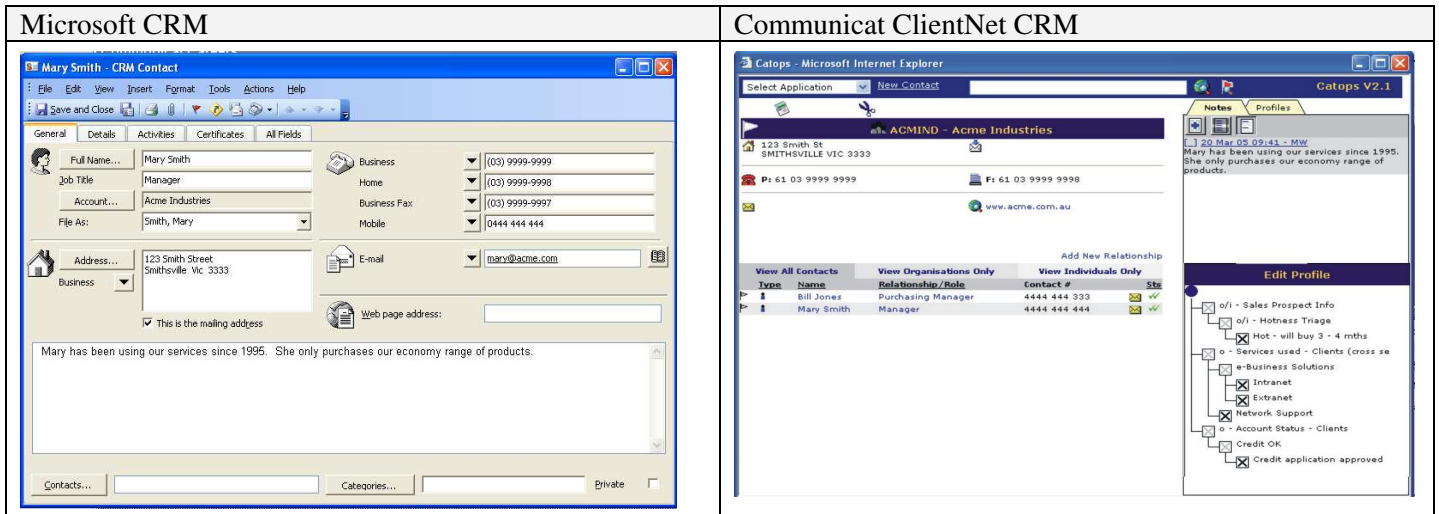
| Microsoft CRM | Communicat ClientNet CRM |
|---|---|
| | |

Mary Smith - CRM Contact

File Edit View Insert Format Tools Actions Help

Save and Close

General Details Activities Certificates All Fields

Full Name... Mary Smith

Job Title Manager

Account... Acme Industries

File As: Smith, Mary

Business (03) 9999-9999

Home (03) 9999-9998

Business Fax (03) 9999-9997

Mobile 0444 444 444

Address... 123 Smith Street Smithsville Vic 3333

Business

This is the mailing address

E-mail mary@acme.com

Web page address:

Mary has been using our services since 1995. She only purchases our economy range of products.

Contacts... Categories... Private

Catops - Microsoft Internet Explorer

Select Application New Contact Catops V2.1

ACMIND - Acme Industries

123 Smith St SMITHSVILLE VIC 3333

P: 61 03 9999 9999 F: 61 03 9999 9998

www.acme.com.au

Add New Relationship

View All Contacts View Organisations Only View Individuals Only

| Type | Name | Relationship/Role | Contact # | Sts |
|---|---|---|---|---|
| | Bill Jones | Purchasing Manager | 4444 444 333 | |
| | Mary Smith | Manager | 4444 444 444 | |

Notes Profiles

20 Mar 05 09:41 - MW
Mary has been using our services since 1995. She only purchases our economy range of products.

Edit Profile

o/i - Sales Prospect Info
o/i - Hotness Triage
Hot - will buy 3 - 4 mths
o - Services used - Clients (cross se
e-Business Solutions
Intranet
Extranet
Network Support
o - Account Status - Clients
Credit OK
Credit application approved